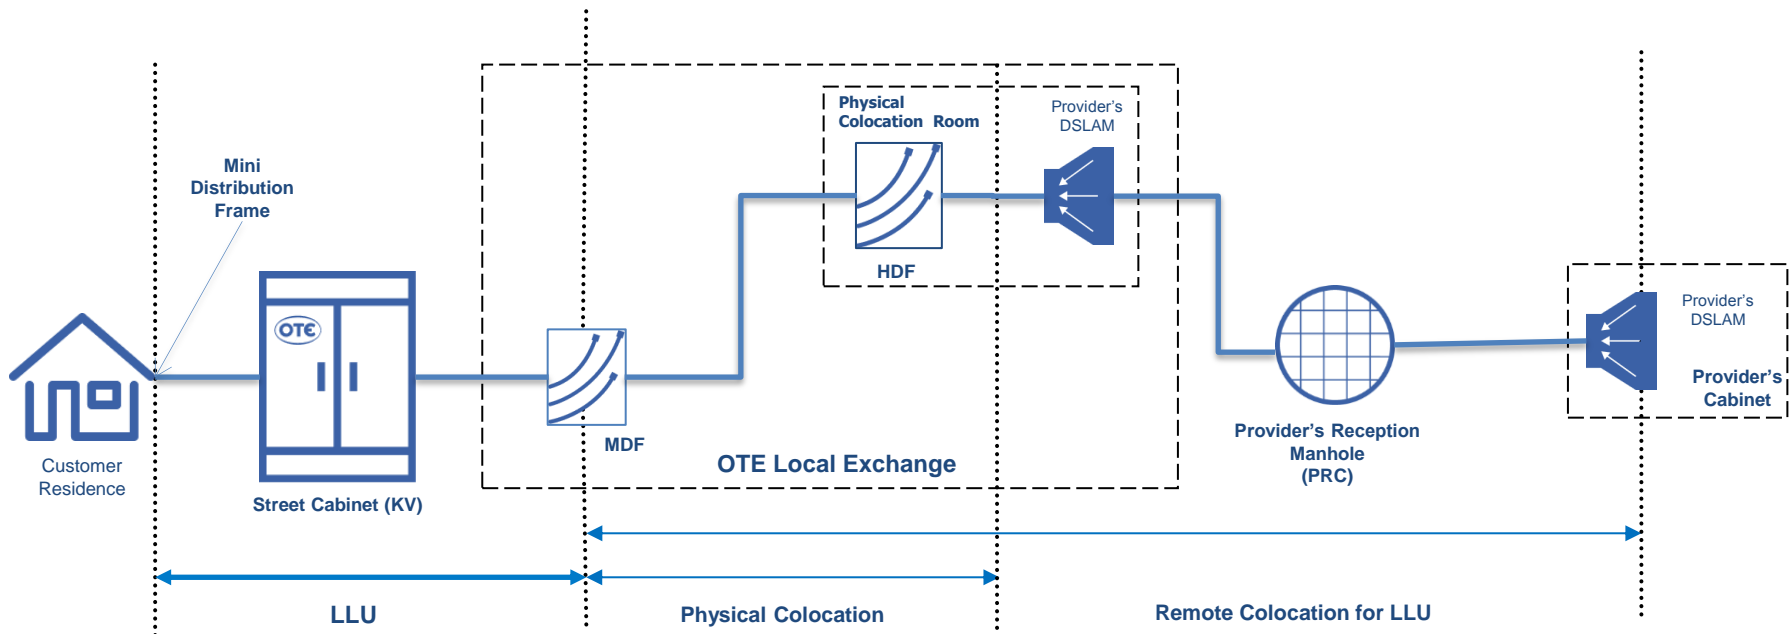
Mini Distribution Frame

Customer Residence

OTE

Street Cabinet (KV)

MDF

Physical Colocation Room

HDF

Provider's DSLAM

OTE Local Exchange

Provider's Reception Manhole (PRC)

Provider's DSLAM

Provider's Cabinet

LLU

Physical Colocation

Remote Colocation for LLU